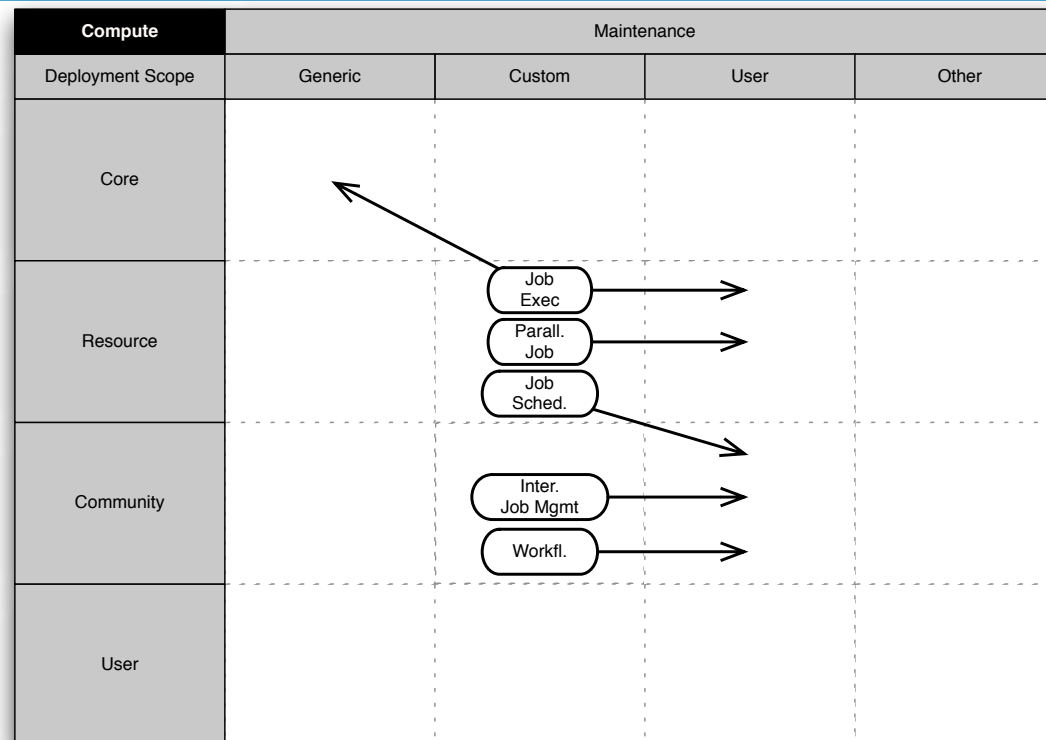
| Compute | Maintenance | | | |
|---|---|---|---|---|
| Deployment Scope | Generic | Custom | User | Other |
| Core | | | | |
| Resource | | Job Exec<br>Parall. Job<br>Job Sched. | | |
| Community | | Inter. Job Mgmt<br>Workfl. | | |
| User | | | | |